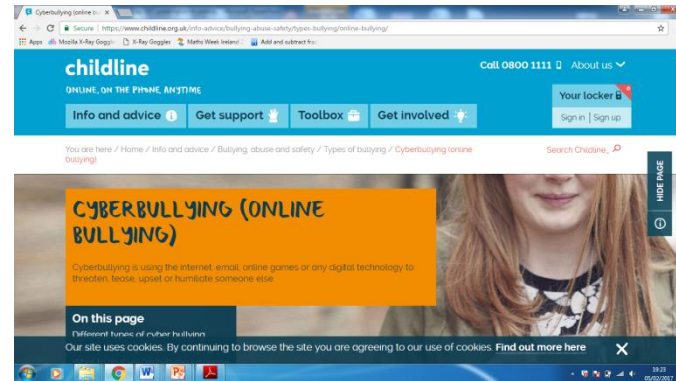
Cyberbullying (online bu ×

Secure | https://www.childline.org.uk/info-advice/bullying-abuse-safety/types-bullying/online-bullying/

Apps Mozilla X-Ray Goggle X-Ray Goggles Maths Week Ireland Add and subtract frac

childline

ONLINE, ON THE PHONE, ANYTIME

Call 0800 1111 About us

Your locker

Sign in | Sign up

Info and advice

Get support

Toolbox

Get involved

You are here / Home / Info and advice / Bullying, abuse and safety / Types of bullying / Cyberbullying (online bullying)

Search Childline

HIDE PAGE

CYBERBULLYING (ONLINE BULLYING)

Cyberbullying is using the internet, email, online games or any digital technology to threaten, tease, upset or humiliate someone else.

On this page

Different types of cyber bullying

Our site uses cookies. By continuing to browse the site you are agreeing to our use of cookies. Find out more here

19:23
05/02/2017